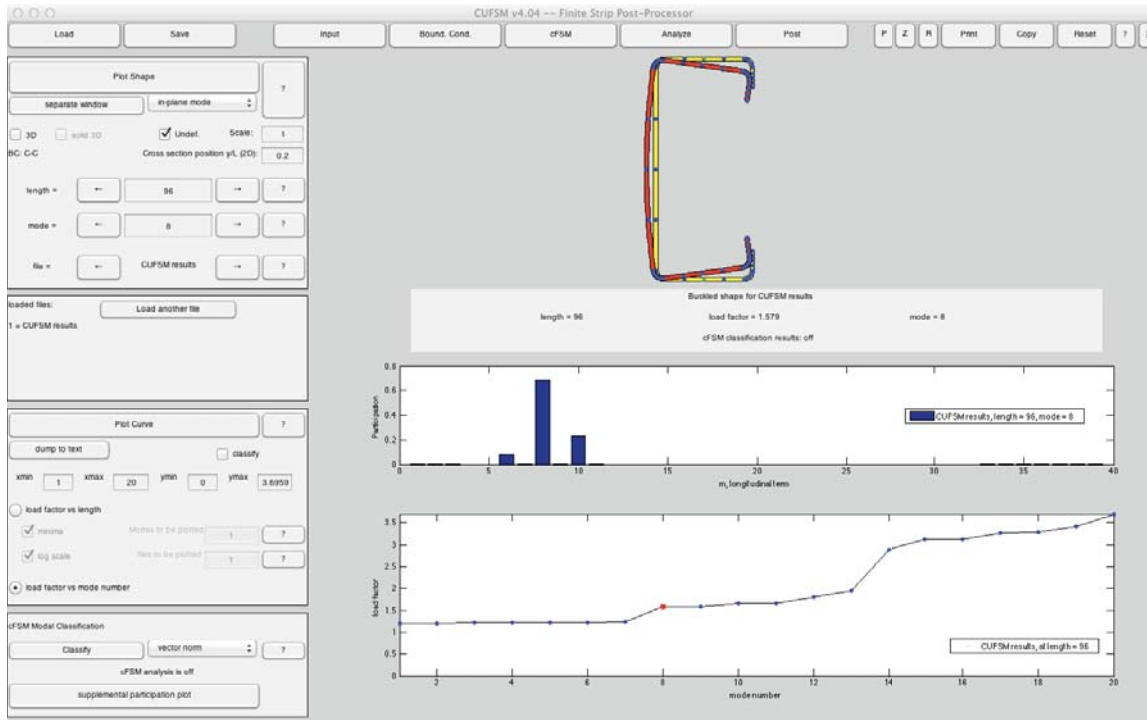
CUFSM v4.04 -- Finite Strip Post-Processor

Load Save Input Bound. Cond. cFSM Analyze Post P Z R Print Copy Reset ?

Plot Shape ?

separate window in-plane mode

3D solid 3D Undef. Scale: 1

BC: C-C Cross section position y/L (2D): 0.2

length = ← 96 → ?

mode = ← 8 → ?

file = ← CUFSM results → ?

loaded files: Load another file

1 = CUFSM results

Plot Curve ?

dump to text classify

xmin 1 xmax 20 ymin 0 ymax 3.6959

load factor vs length

minima Modes to be plotted 1 ?

log scale files to be plotted 1 ?

load factor vs mode number

cFSM Modal Classification

Classify vector norm ?

cFSM analysis is off

supplemental participation plot

Buckled shape for CUFSM results

length = 96 load factor = 1.579 mode = 8

cFSM classification results: off

Participation

0.8 0.6 0.4 0.2 0

0 5 10 15 20 25 30 35 40

m, longitudinal term

CUFSM results, length = 96, mode = 8

load factor

3.5 3 2.5 2 1.5 1 0.5 0

2 4 6 8 10 12 14 16 18 20

mode number

CUFSM results, at length = 96